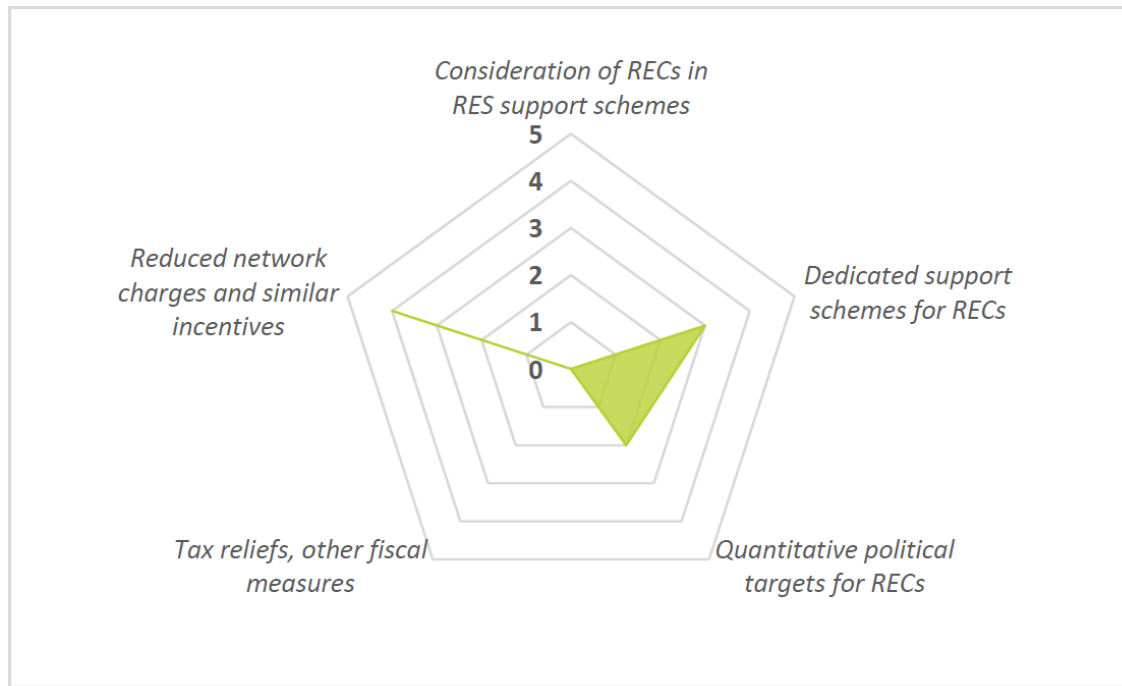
Consideration of RECs in RES support schemes

5
4
3
2
1
0

Dedicated support schemes for RECs

Quantitative political targets for RECs

Tax reliefs, other fiscal measures

Reduced network charges and similar incentives